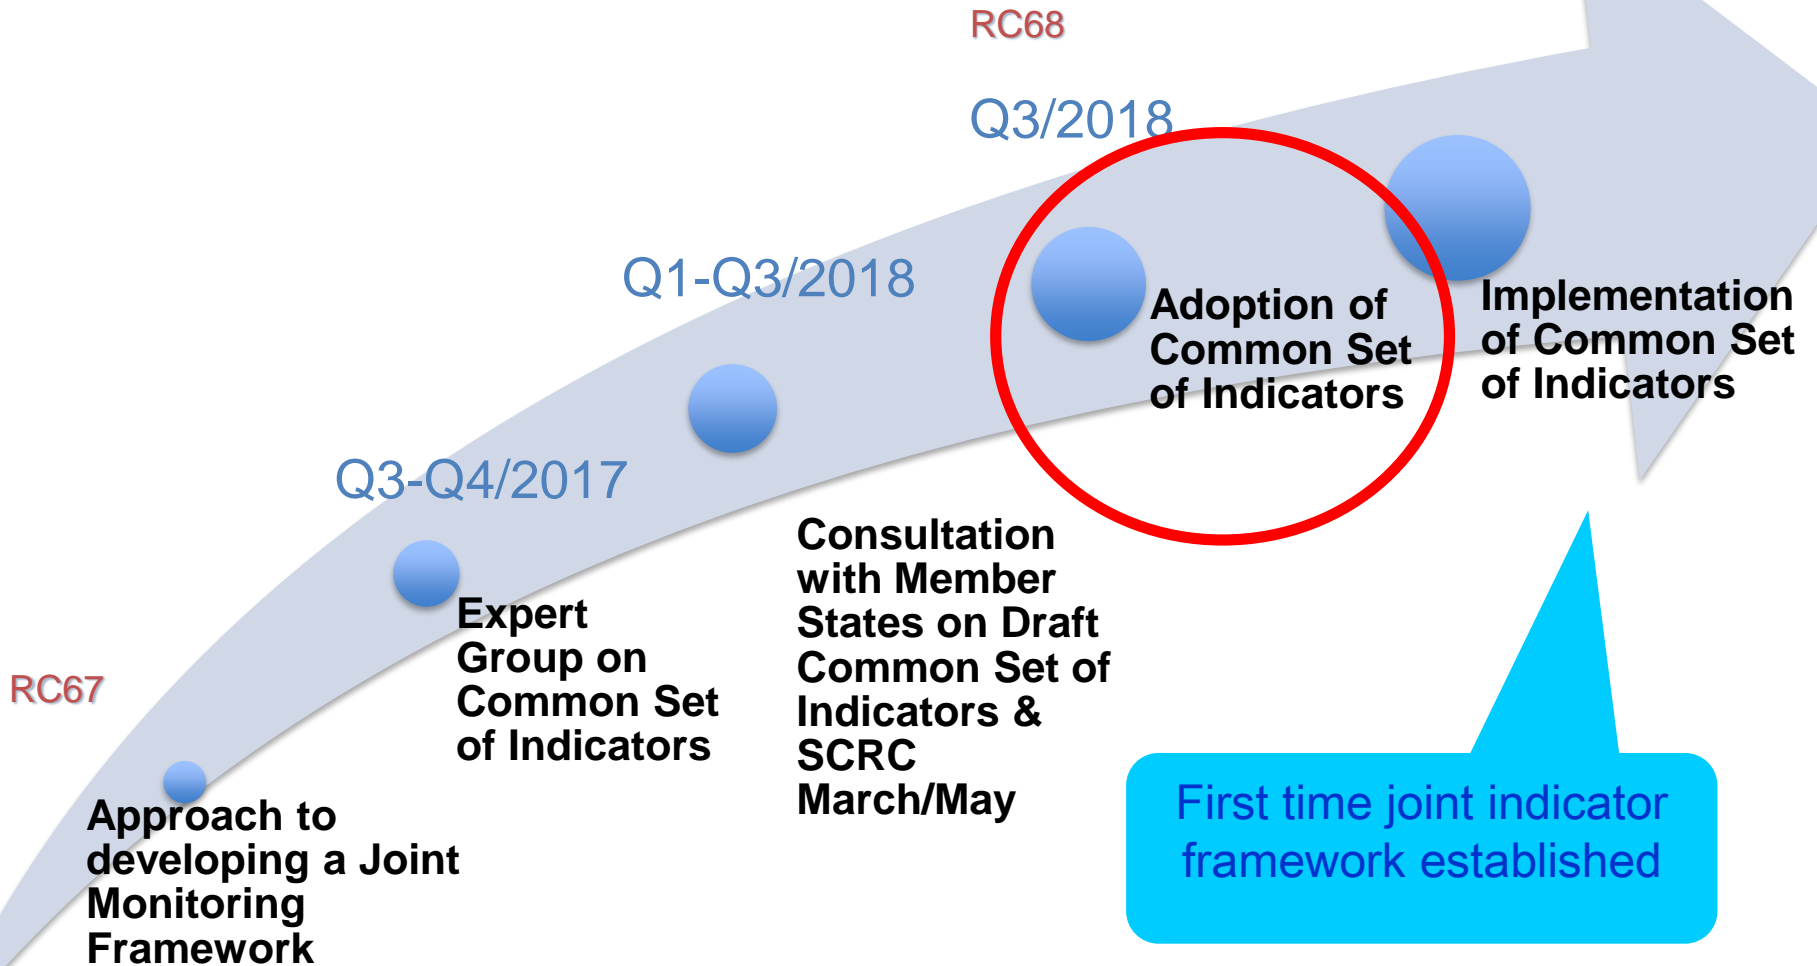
RC67

Approach to developing a Joint Monitoring Framework

Q3-Q4/2017

Expert Group on Common Set of Indicators

Q1-Q3/2018

Consultation with Member States on Draft Common Set of Indicators & SCRC March/May

RC68

Q3/2018

Adoption of Common Set of Indicators

Implementation of Common Set of Indicators

First time joint indicator framework established